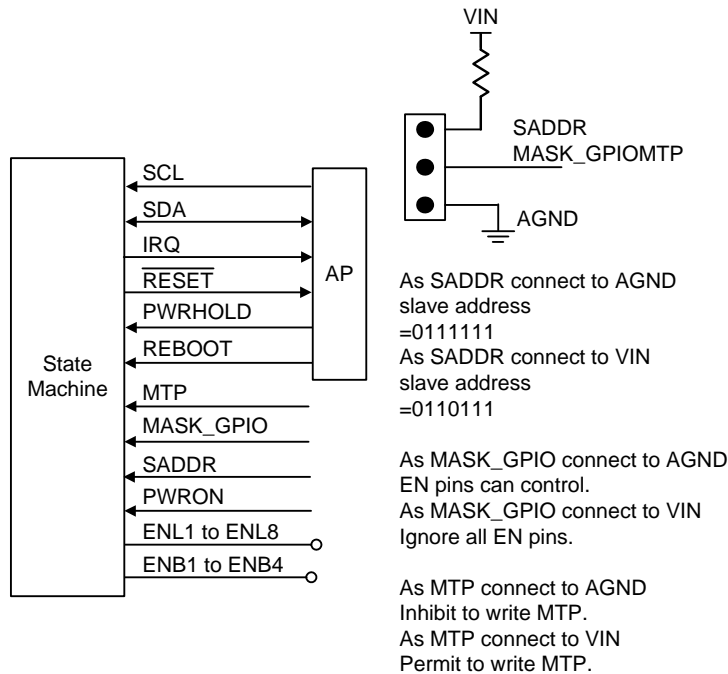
VIN

SADDR
MASK_GPIOMTP

AGND

State Machine

SCL
SDA
IRQ
$\overline{\text{RESET}}$
PWRHOLD
REBOOT
MTP
MASK_GPIO
SADDR
PWRON
ENL1 to ENL8
ENB1 to ENB4

AP

As SADDR connect to AGND slave address =0111111
As SADDR connect to VIN slave address =0110111

As MASK_GPIO connect to AGND EN pins can control.
As MASK_GPIO connect to VIN Ignore all EN pins.

As MTP connect to AGND Inhibit to write MTP.
As MTP connect to VIN Permit to write MTP.